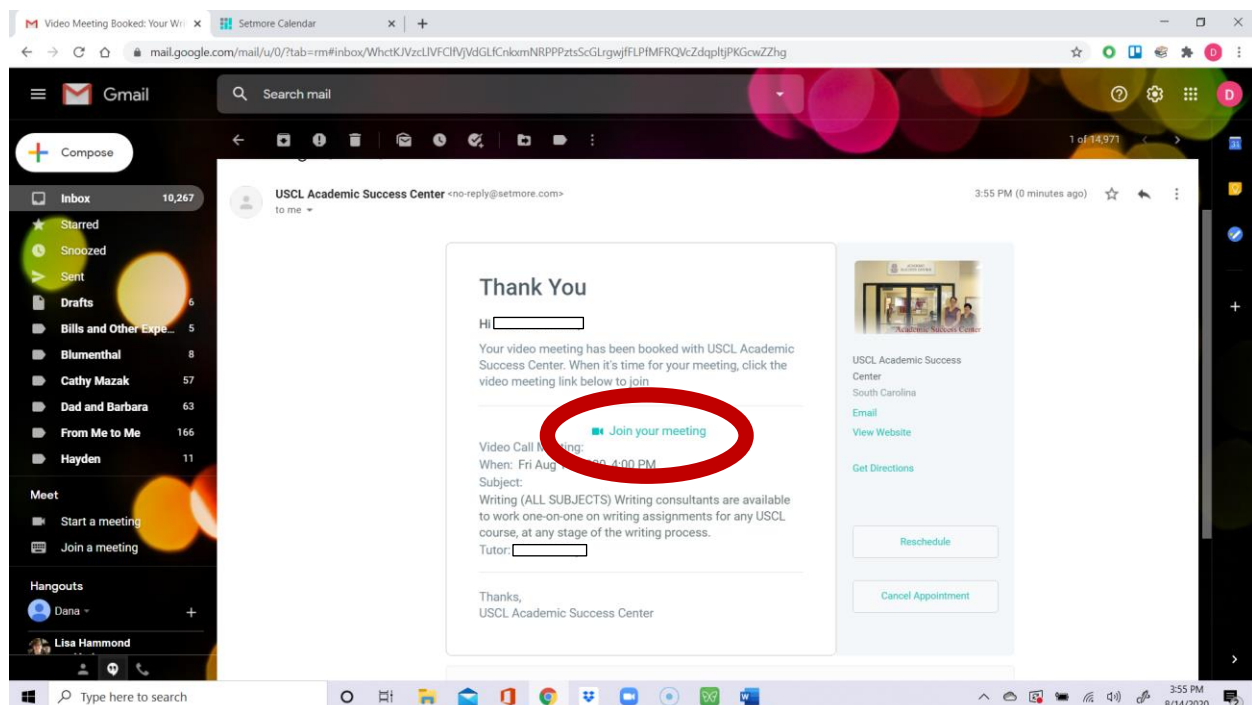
Video Meeting Booked: Your Wr ×
Setmore Calendar ×
+

mail.google.com/mail/u/0/?tab=rm#inbox/WhctKJVzcLlVFClfVjVdGLfCnkxmNRPPPztsScGLrgwjfFLPfMFRQVcZdqpltjPKGcwZZhg

Gmail
Search mail

Compose
Inbox 10,267
Starred
Snoozed
Sent
Drafts 6
Bills and Other Expe... 5
Blumenthal 8
Cathy Mazak 57
Dad and Barbara 63
From Me to Me 166
Hayden 11

Meet
Start a meeting
Join a meeting

Hangouts
Dana
Lisa Hammond

1 of 14,971

USCL Academic Success Center <no-reply@setmore.com>
to me
3:55 PM (0 minutes ago)

Thank You

Hi

Your video meeting has been booked with USCL Academic Success Center. When it's time for your meeting, click the video meeting link below to join

Join your meeting

Video Call M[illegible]ing:
When: Fri Aug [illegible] 4:00 PM
Subject:
Writing (ALL SUBJECTS) Writing consultants are available to work one-on-one on writing assignments for any USCL course, at any stage of the writing process.
Tutor:

Thanks,
USCL Academic Success Center

Academic Success Center

USCL Academic Success Center
South Carolina
Email
View Website
Get Directions

Reschedule
Cancel Appointment

Type here to search
3:55 PM
8/14/2020